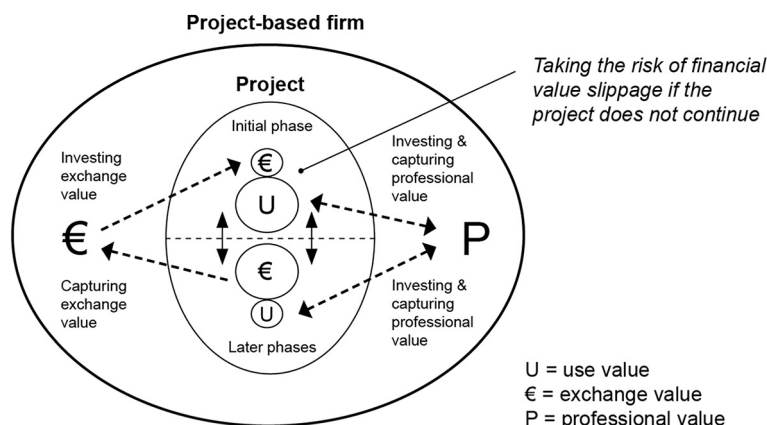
Project-based firm

Project

Taking the risk of financial value slippage if the project does not continue

Initial phase

Investing exchange value

Investing & capturing professional value

€

U

€

P

€

Capturing exchange value

U

Investing & capturing professional value

Later phases

U = use value
€ = exchange value
P = professional value